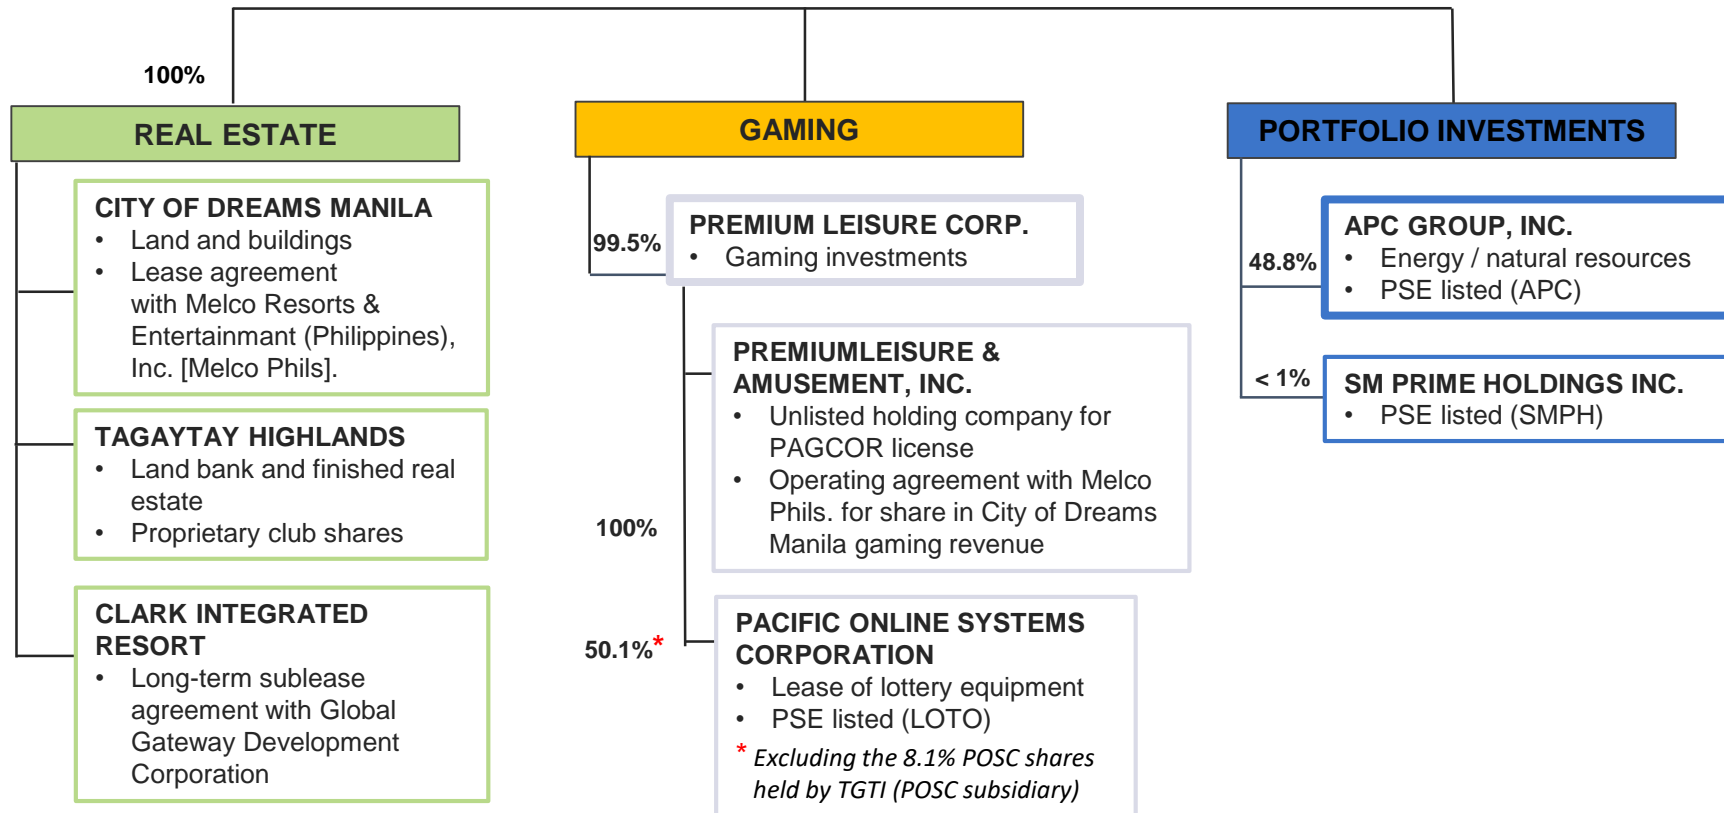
100%

REAL ESTATE

CITY OF DREAMS MANILA
• Land and buildings
• Lease agreement with Melco Resorts & Entertainment (Philippines), Inc. [Melco Phils].

TAGAYTAY HIGHLANDS
• Land bank and finished real estate
• Proprietary club shares

CLARK INTEGRATED RESORT
• Long-term sublease agreement with Global Gateway Development Corporation

GAMING

99.5%

PREMIUM LEISURE CORP.
• Gaming investments

PREMIUMLEISURE & AMUSEMENT, INC.
• Unlisted holding company for PAGCOR license
• Operating agreement with Melco Phils. for share in City of Dreams Manila gaming revenue

100%

50.1%*

PACIFIC ONLINE SYSTEMS CORPORATION
• Lease of lottery equipment
• PSE listed (LOTO)
* Excluding the 8.1% POSC shares held by TGTI (POSC subsidiary)

PORTFOLIO INVESTMENTS

48.8%

APC GROUP, INC.
• Energy / natural resources
• PSE listed (APC)

< 1%

SM PRIME HOLDINGS INC.
• PSE listed (SMPH)